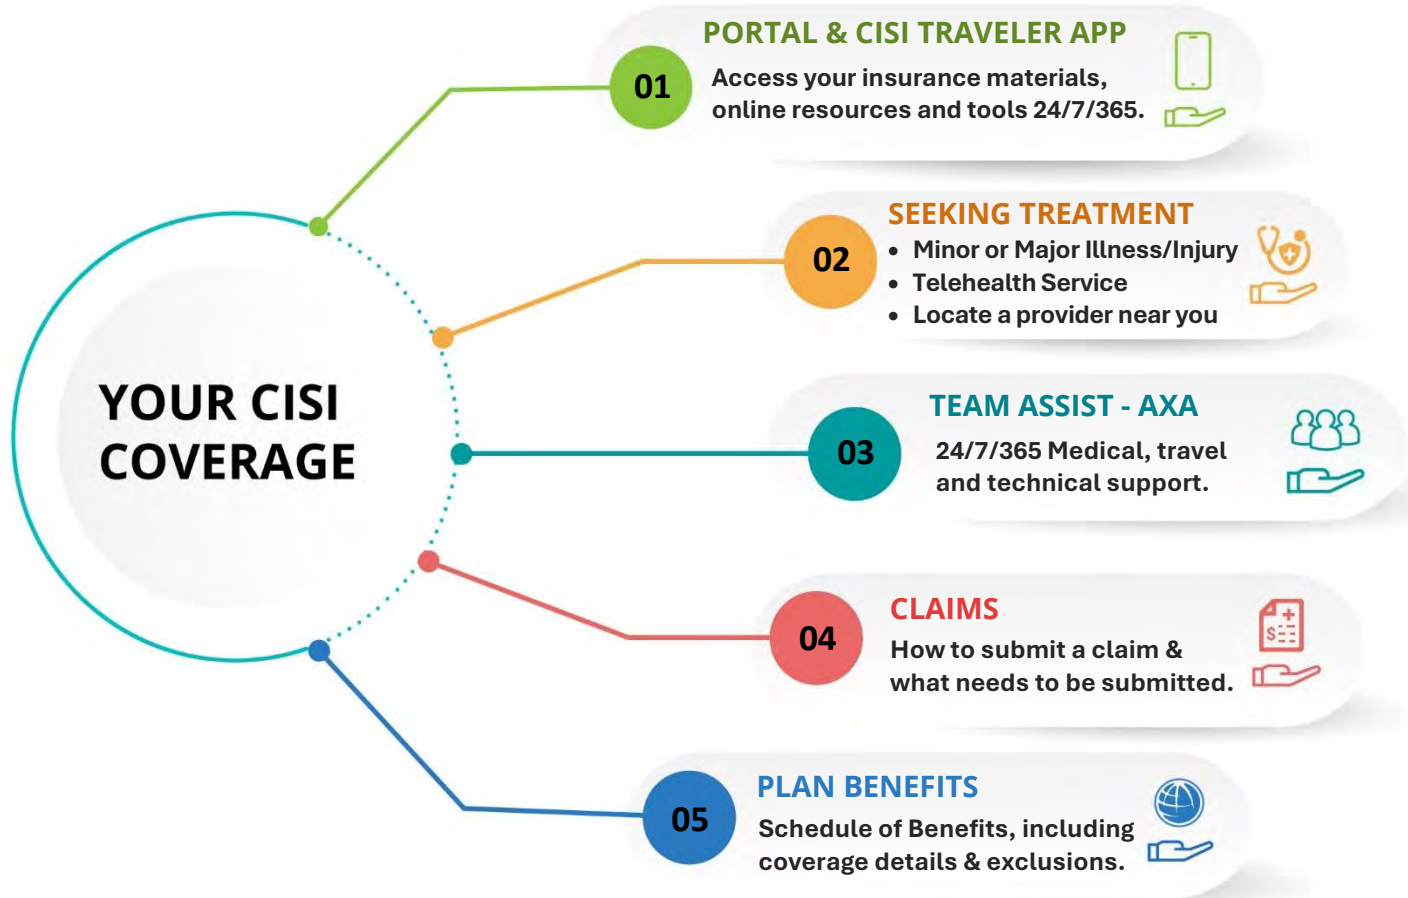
YOUR CISI COVERAGE

01
PORTAL & CISI TRAVELER APP
Access your insurance materials, online resources and tools 24/7/365.

02
SEEKING TREATMENT
• Minor or Major Illness/Injury
• Telehealth Service
• Locate a provider near you

03
TEAM ASSIST - AXA
24/7/365 Medical, travel and technical support.

04
CLAIMS
How to submit a claim & what needs to be submitted.

05
PLAN BENEFITS
Schedule of Benefits, including coverage details & exclusions.